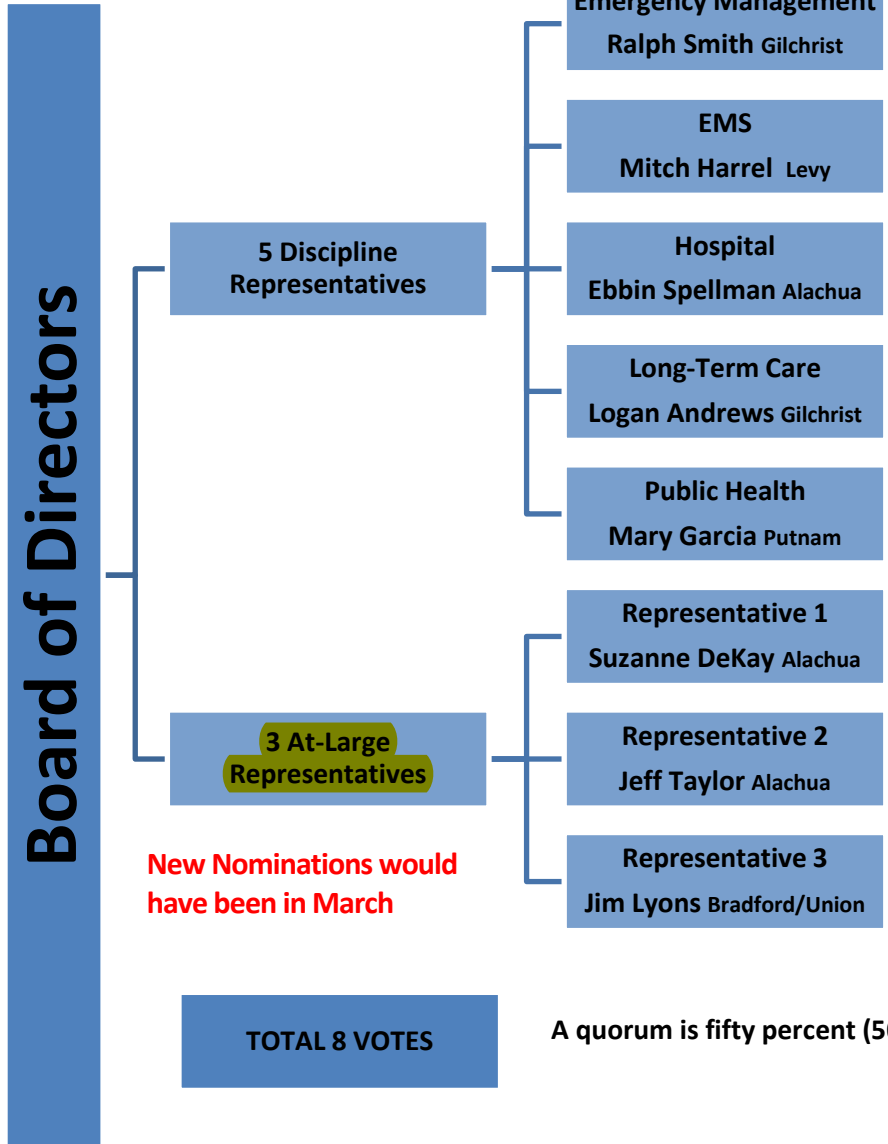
Board of Directors

5 Discipline Representatives

Emergency Management
Ralph Smith Gilchrist

EMS
Mitch Harrel Levy

Hospital
Ebbin Spellman Alachua

Long-Term Care
Logan Andrews Gilchrist

Public Health
Mary Garcia Putnam

3 At-Large Representatives

Representative 1
Suzanne DeKay Alachua

Representative 2
Jeff Taylor Alachua

Representative 3
Jim Lyons Bradford/Union

New Nominations would have been in March

TOTAL 8 VOTES

A quorum is fifty percent (5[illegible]